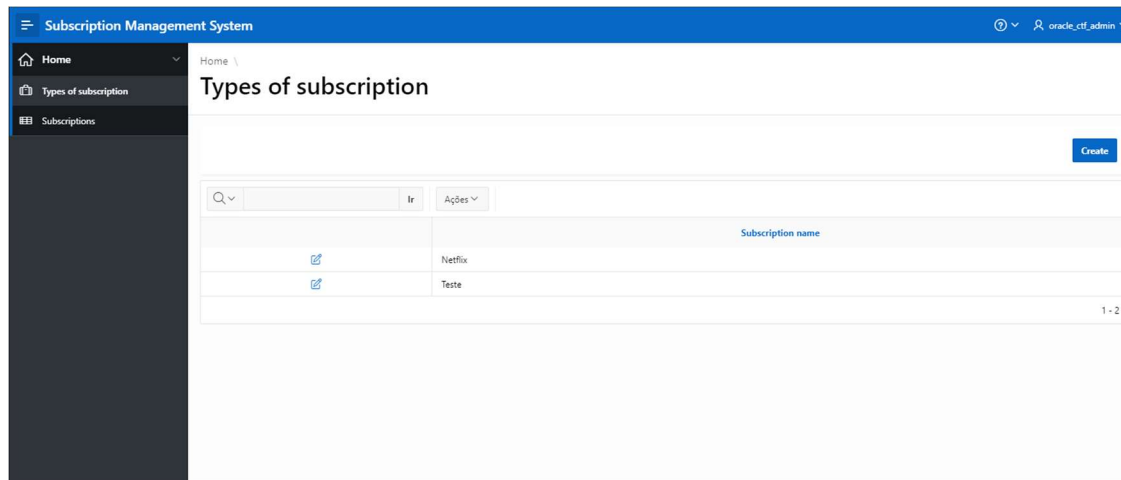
Subscription Management System

oracle_ctf_admin

Home

Types of subscription

Subscriptions

Home \

Types of subscription

Create

Ir

Ações

| | Subscription name |
|---|---|
| | Netflix |
| | Teste |

1 - 2